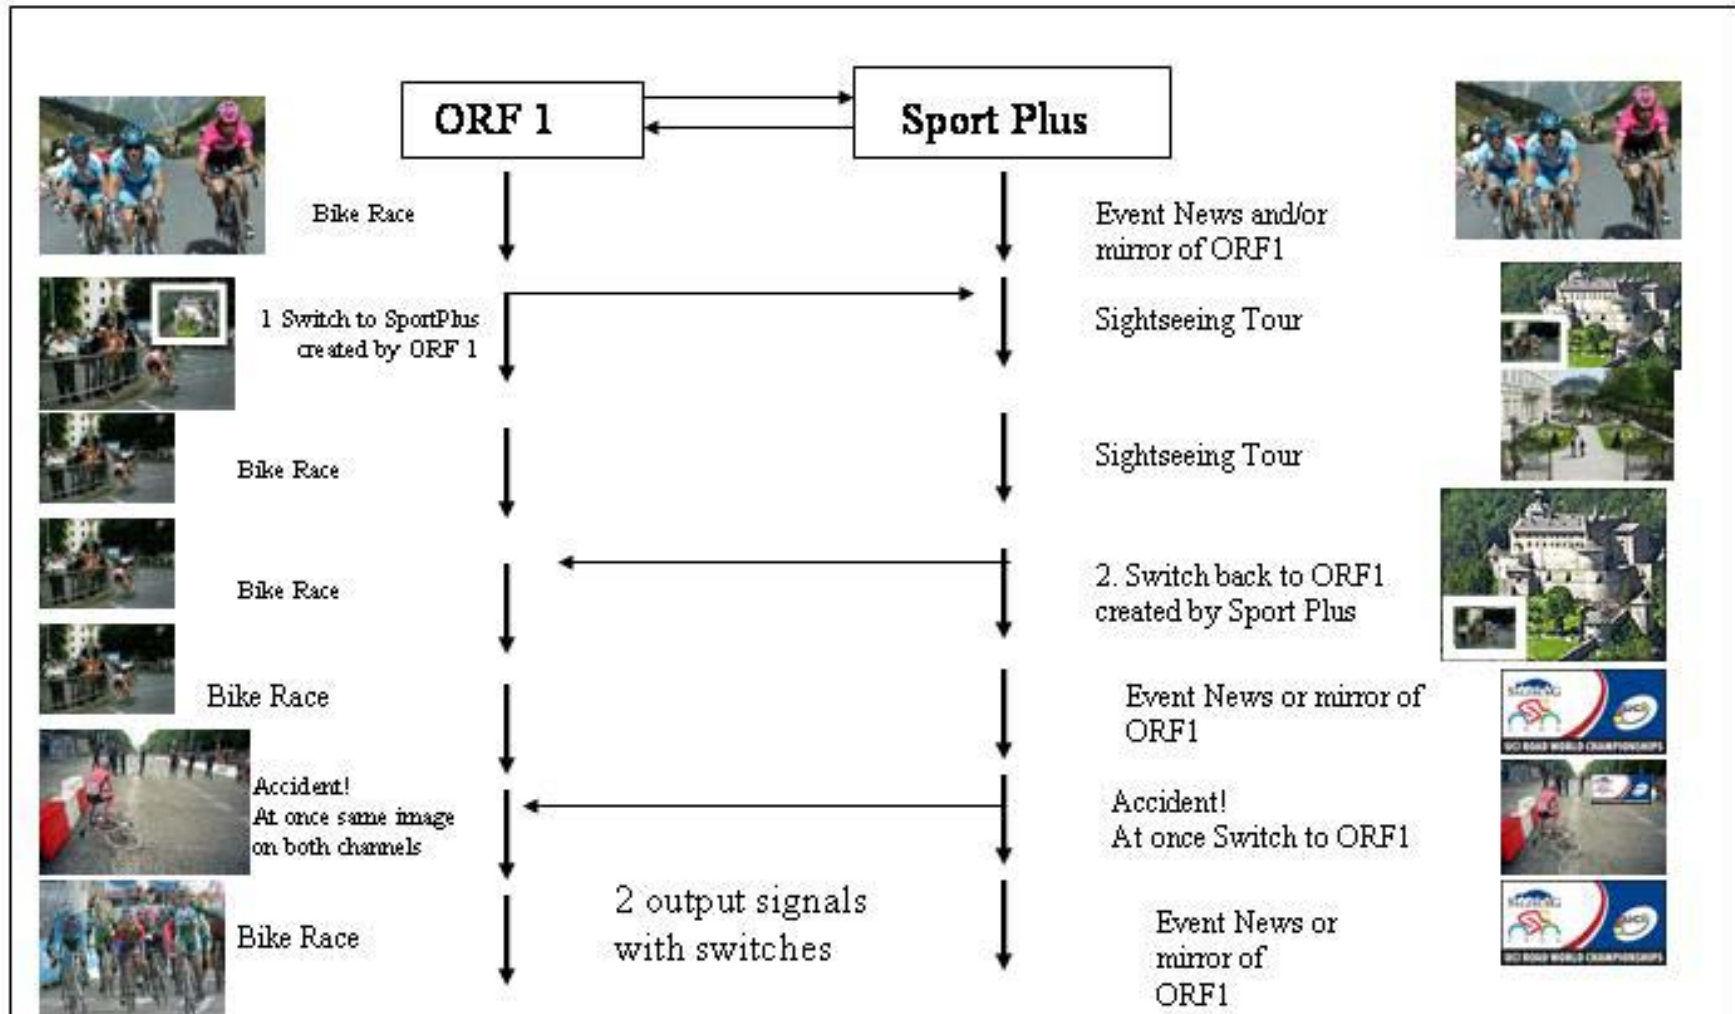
ORF 1

Sport Plus

Bike Race

Event News and/or mirror of ORF1

1 Switch to SportPlus created by ORF 1

Sightseeing Tour

Bike Race

Sightseeing Tour

Bike Race

2. Switch back to ORF1 created by Sport Plus

Bike Race

Event News or mirror of ORF1

Accident! At once same image on both channels

Accident! At once Switch to ORF1

Bike Race

2 output signals with switches

Event News or mirror of ORF1